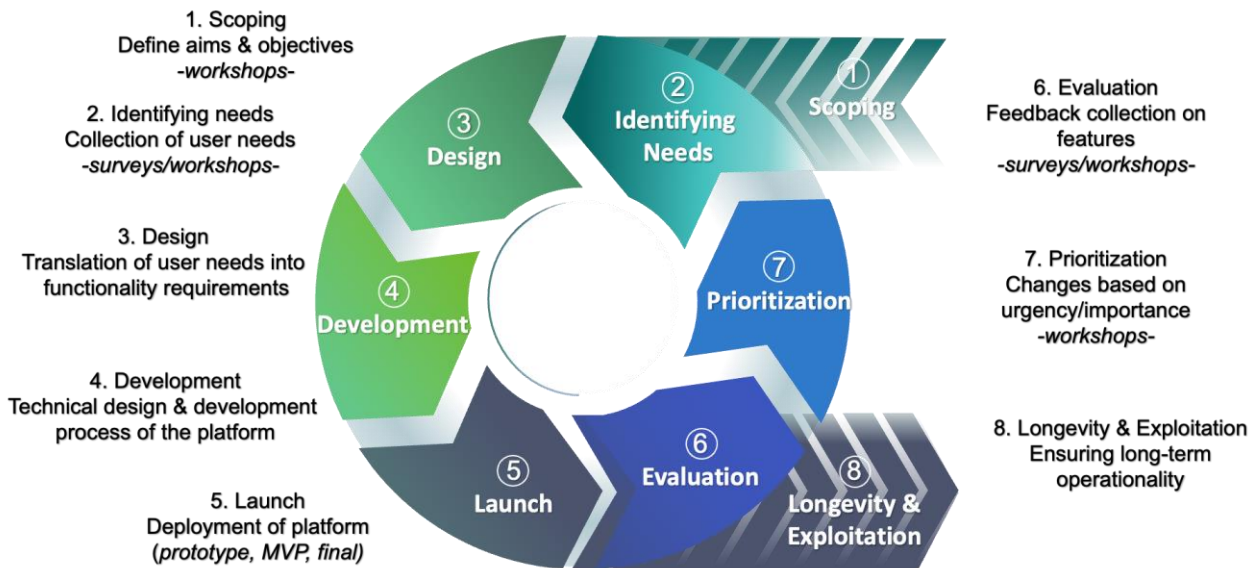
1. Scoping
Define aims & objectives
-workshops-

2. Identifying needs
Collection of user needs
-surveys/workshops-

3. Design
Translation of user needs into functionality requirements

4. Development
Technical design & development process of the platform

5. Launch
Deployment of platform
(prototype, MVP, final)

③ Design

② Identifying Needs

① Scoping

④ Development

⑦ Prioritization

⑤ Launch

⑥ Evaluation

⑧ Longevity & Exploitation

6. Evaluation
Feedback collection on features
-surveys/workshops-

7. Prioritization
Changes based on urgency/importance
-workshops-

8. Longevity & Exploitation
Ensuring long-term operationality